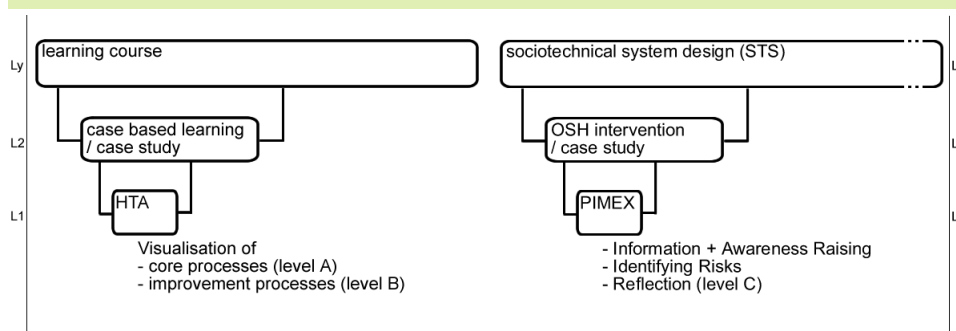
Ly

L2

L1

learning course

case based learning / case study

HTA

Visualisation of
- core processes (level A)
- improvement processes (level B)

sociotechnical system design (STS)

OSH intervention / case study

PIMEX

- Information + Awareness Raising
- Identifying Risks
- Reflection (level C)

L

L

L